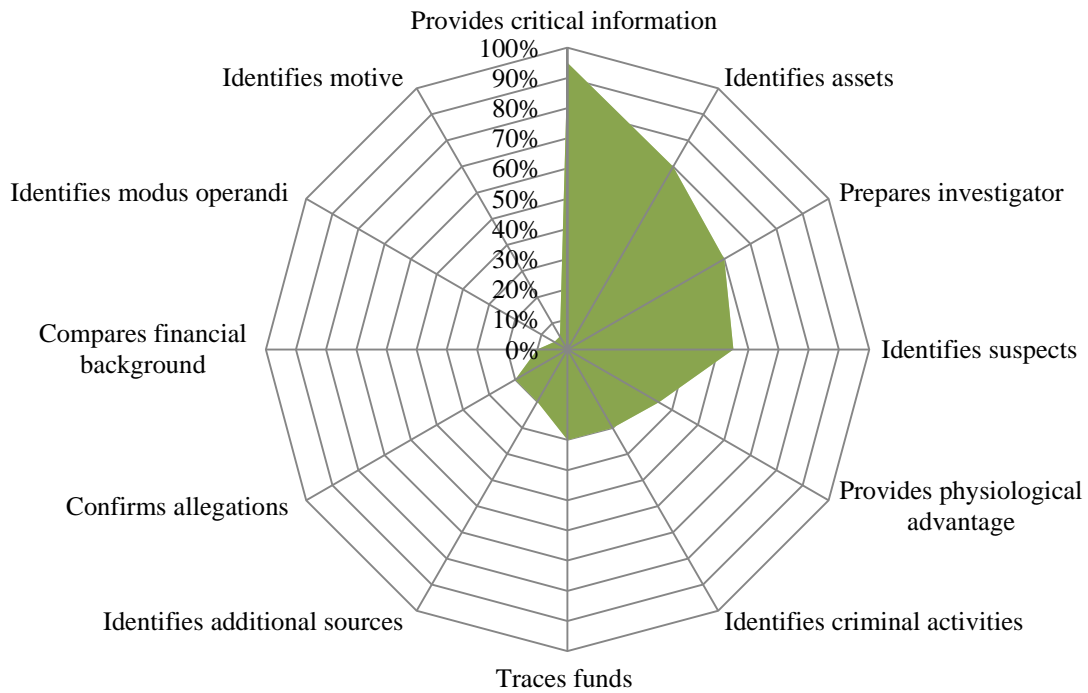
Provides critical information
100%
90%
80%
70%
60%
50%
40%
30%
20%
10%
0%
Identifies assets
Prepares investigator
Identifies suspects
Provides physiological advantage
Identifies criminal activities
Traces funds
Identifies additional sources
Confirms allegations
Compares financial background
Identifies modus operandi
Identifies motive